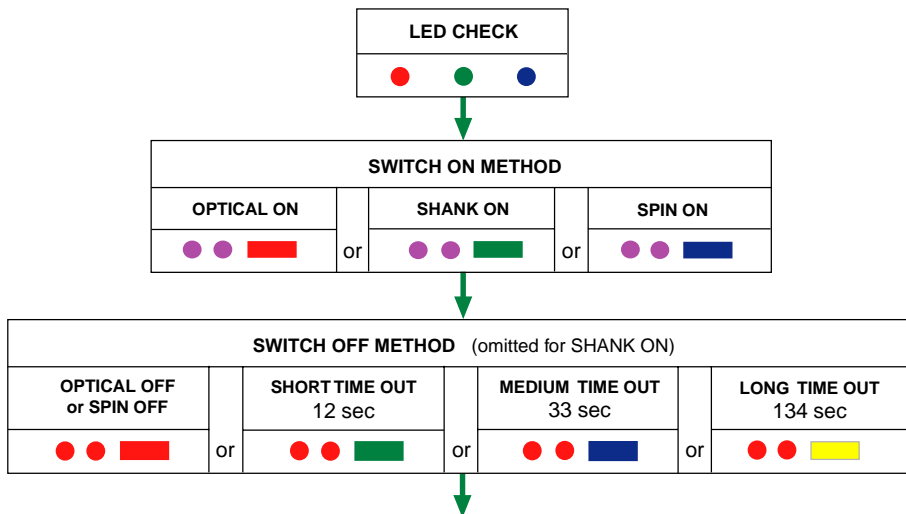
LED CHECK

SWITCH ON METHOD

OPTICAL ON

or

SHANK ON

or

SPIN ON

SWITCH OFF METHOD (omitted for SHANK ON)

OPTICAL OFF or SPIN OFF

or

SHORT TIME OUT 12 sec

or

MEDIUM TIME OUT 33 sec

or

LONG TIME OUT 134 sec